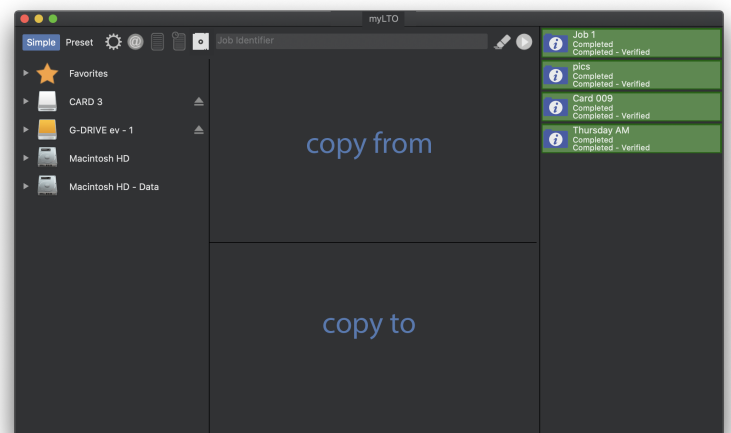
myLTO

Simple Preset

Job Identifier

Favorites
CARD 3
G-DRIVE ev - 1
Macintosh HD
Macintosh HD - Data

copy from

copy to

Job 1
Completed
Completed - Verified

pics
Completed
Completed - Verified

Card 009
Completed
Completed - Verified

Thursday AM
Completed
Completed - Verified